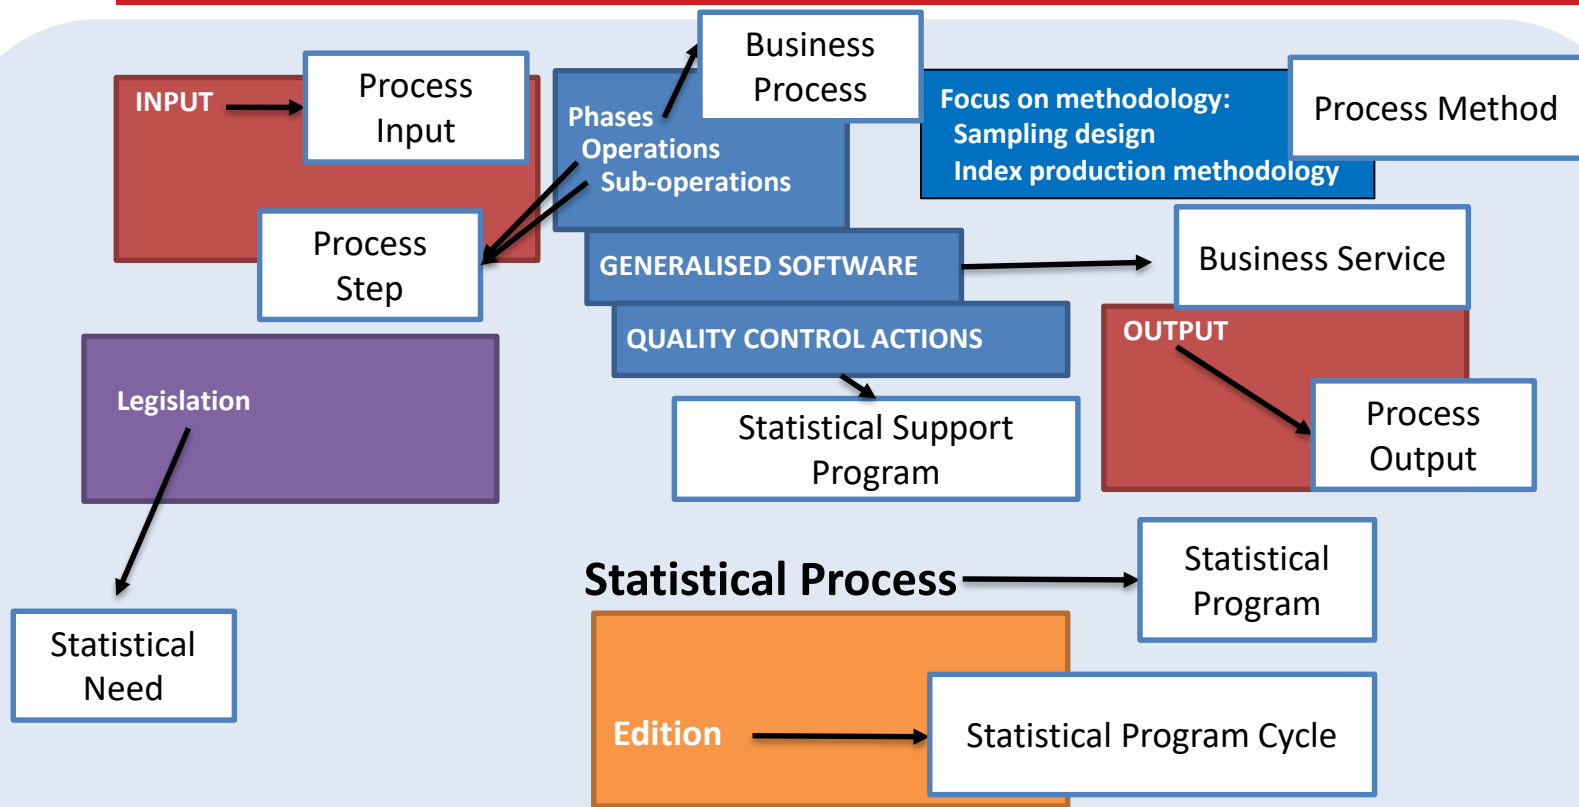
INPUT

Process Input

Business Process

Phases
Operations
Sub-operations

Focus on methodology:
Sampling design
Index production methodology

Process Method

Process Step

GENERALISED SOFTWARE

Business Service

QUALITY CONTROL ACTIONS

OUTPUT

Legislation

Statistical Support Program

Process Output

Statistical Process

Statistical Program

Statistical Need

Edition

Statistical Program Cycle